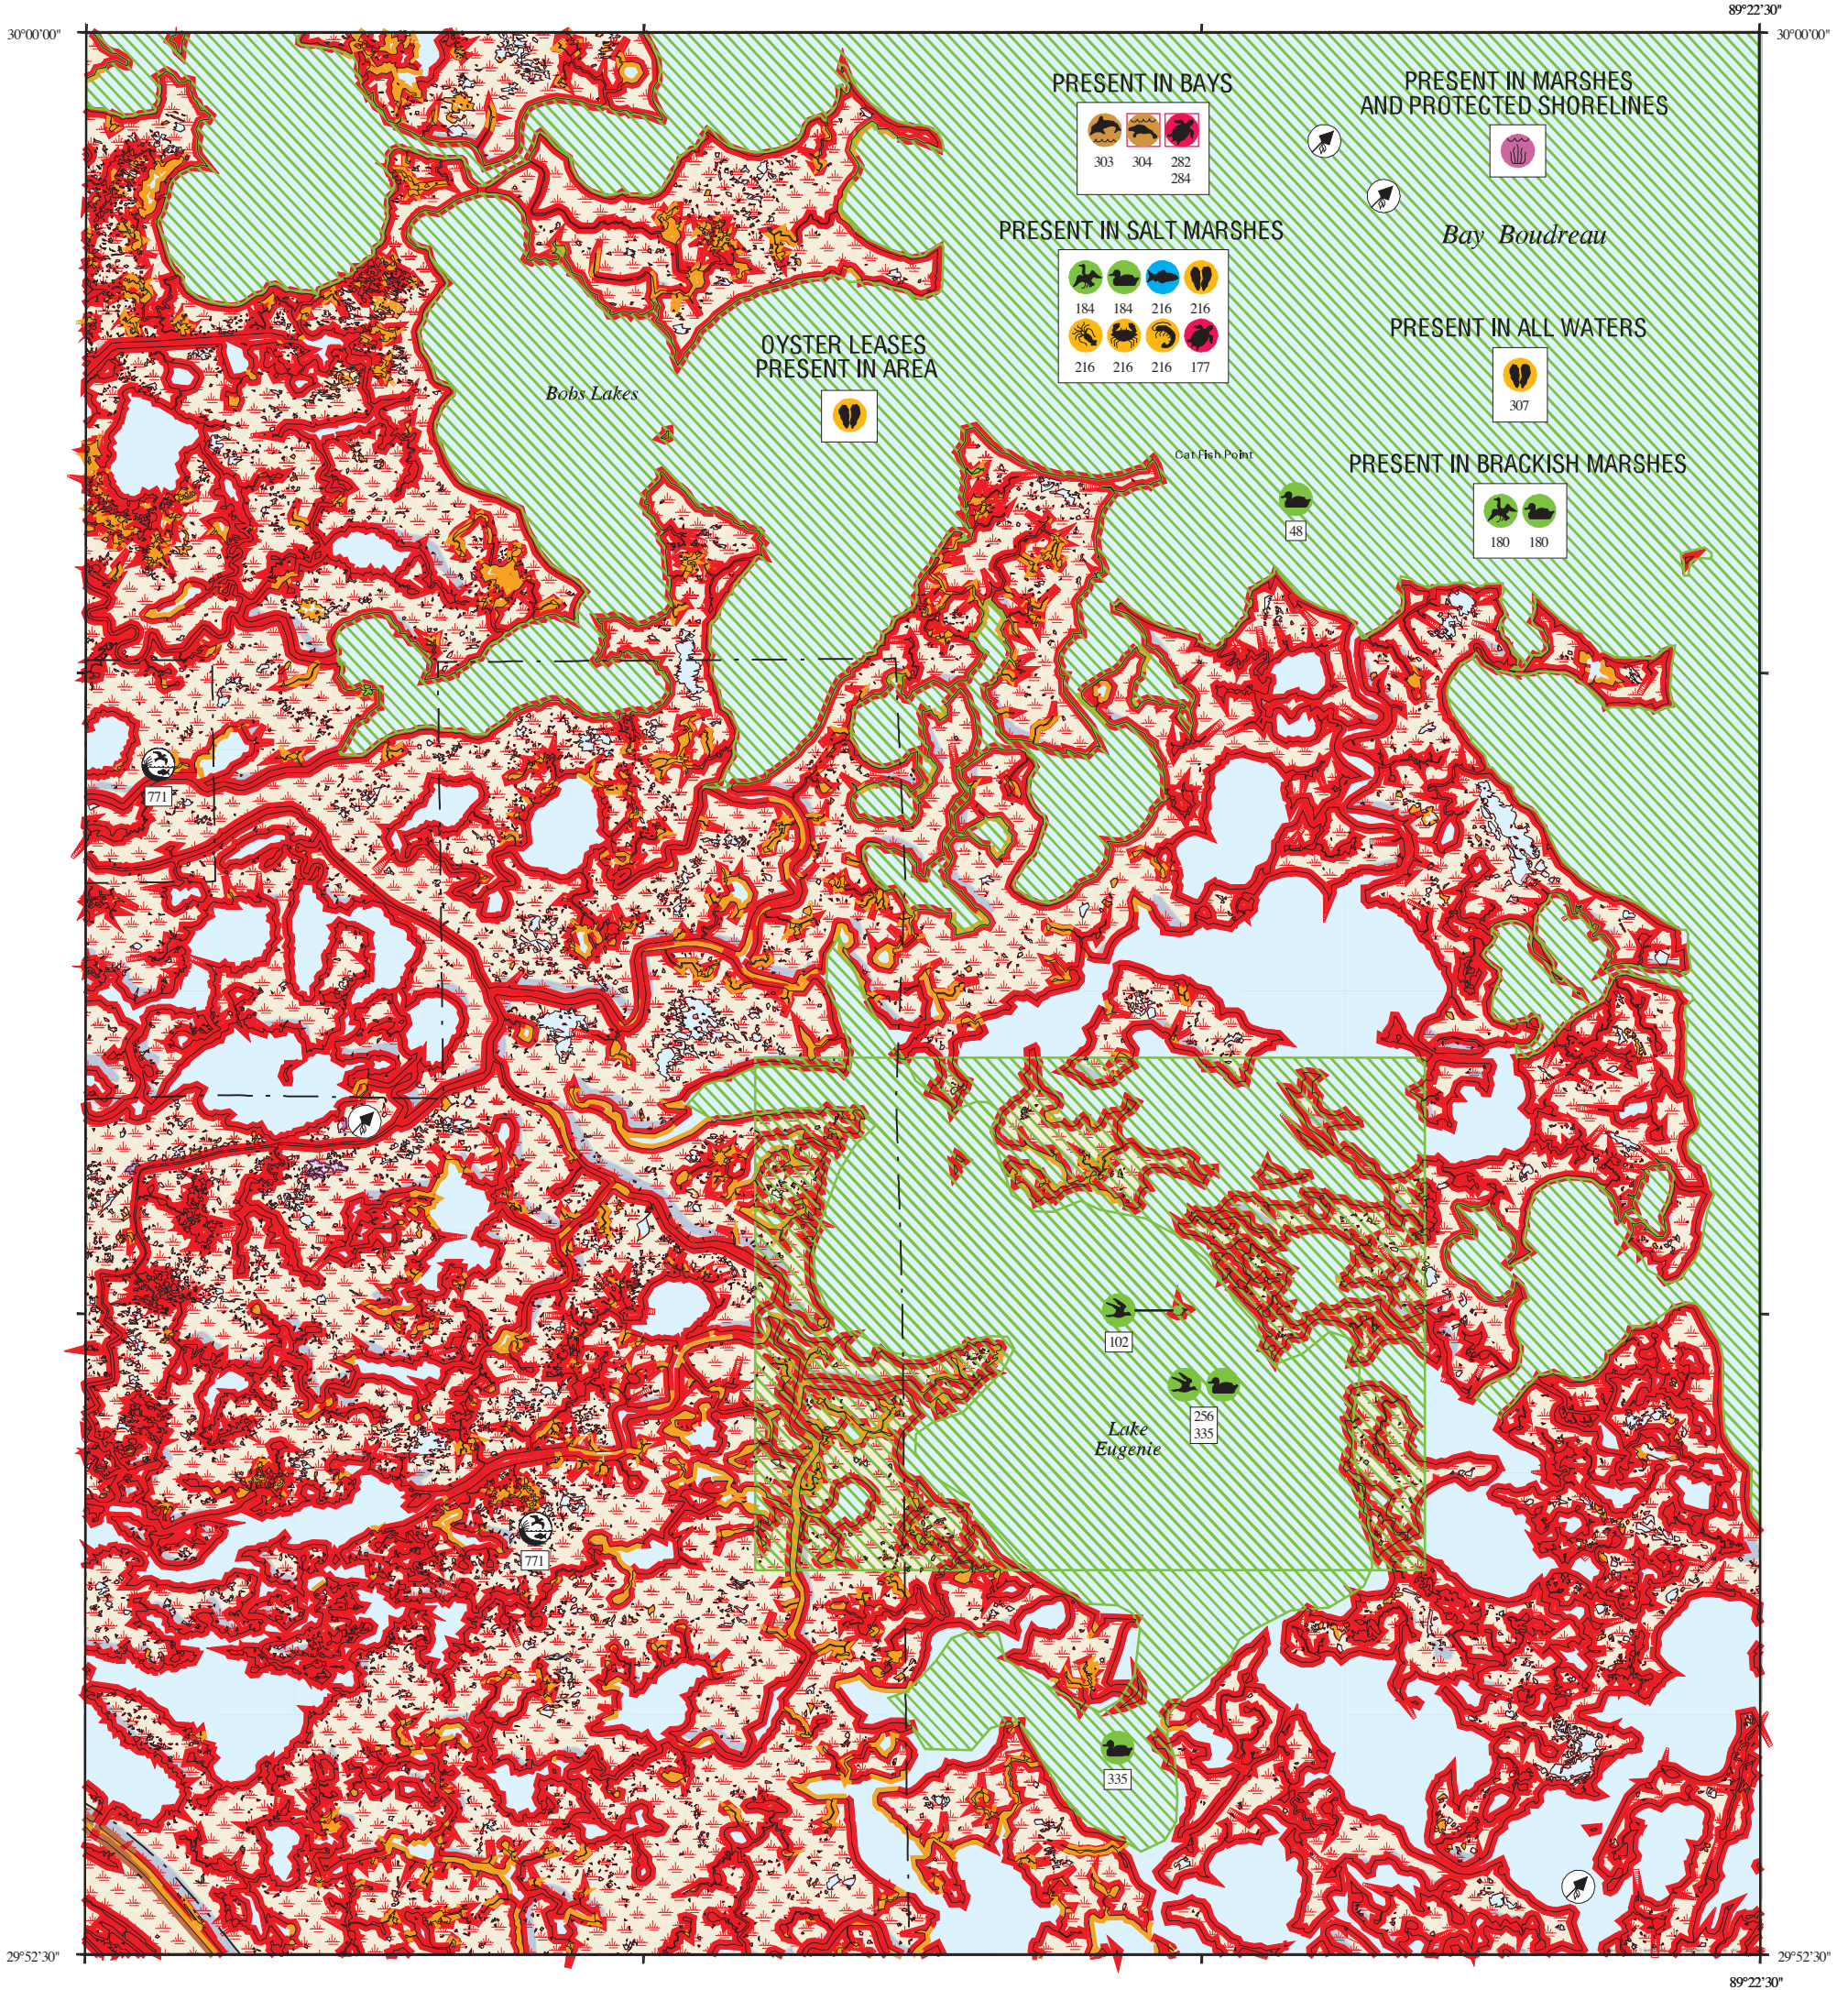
89°22'30"

30°00'00"

30°00'00"

PRESENT IN BAYS

303 304 282 284

PRESENT IN MARSHES AND PROTECTED SHORELINES

Bay Boudreau

PRESENT IN SALT MARSHES

184 184 216 216

216 216 216 177

OYSTER LEASES PRESENT IN AREA

Bobs Lakes

PRESENT IN ALL WATERS

307

Cat Fish Point

PRESENT IN BRACKISH MARSHES

48

180 180

771

102

256 335

Lake Eugenie

771

335

29°52'30"

29°52'30"

89°22'30"